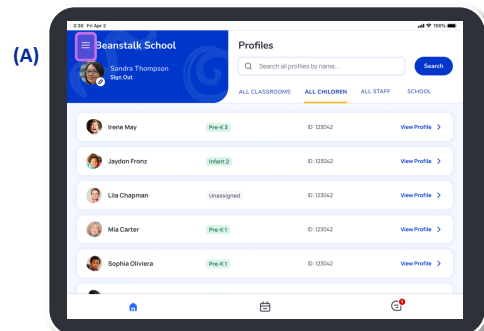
(A)

2:30 Fri Apr 2

100%

Beanstalk School

Sandra Thompson
Sign Out

Profiles

Search all profiles by name...

Search

ALL CLASSROOMS

ALL CHILDREN

ALL STAFF

SCHOOL

| | | | |
|---|---|---|---|
| Irene May | Pre-K 3 | ID: 123042 | View Profile > |
| Jaydon Fronz | Infant 2 | ID: 123042 | View Profile > |
| Lila Chapman | Unassigned | ID: 123042 | View Profile > |
| Mia Carter | Pre-K 1 | ID: 123042 | View Profile > |
| Sophia Oliviera | Pre-K 1 | ID: 123042 | View Profile > |